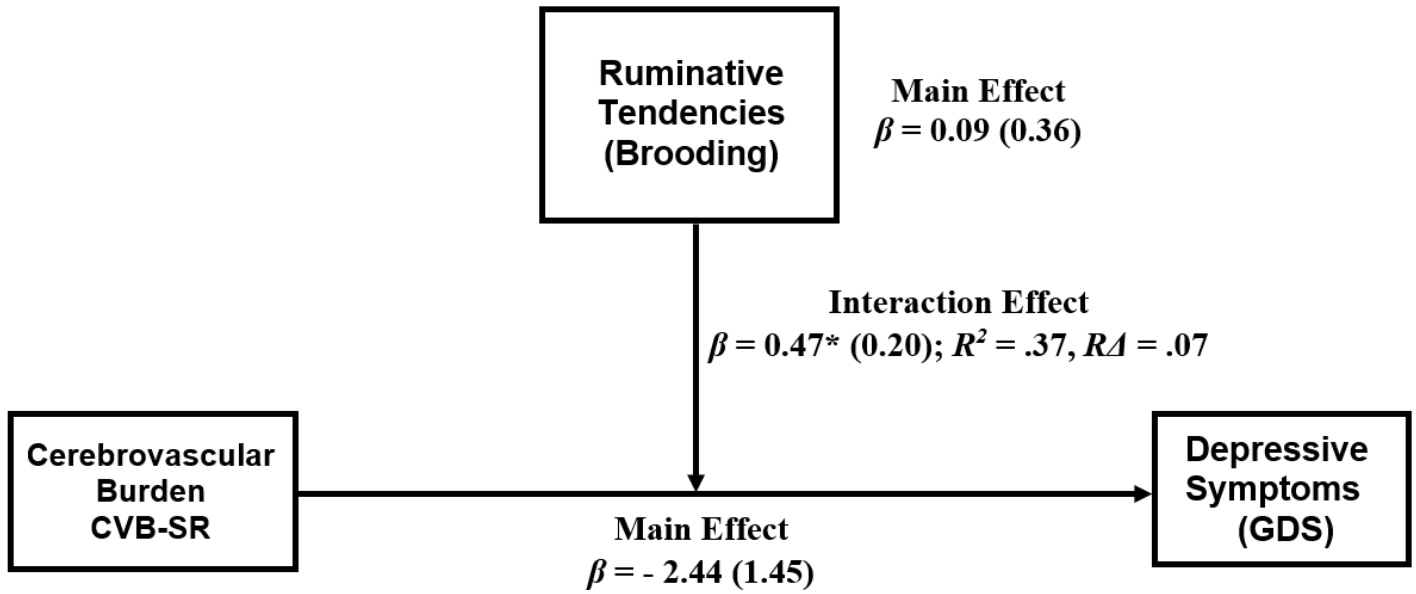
Ruminative Tendencies (Brooding)

Main Effect
$\beta = 0.09$ (0.36)

Interaction Effect
$\beta = 0.47^*$ (0.20); $R^2 = .37$, $R\Delta = .07$

Cerebrovascular Burden CVB-SR

Depressive Symptoms (GDS)

Main Effect
$\beta = -2.44$ (1.45)